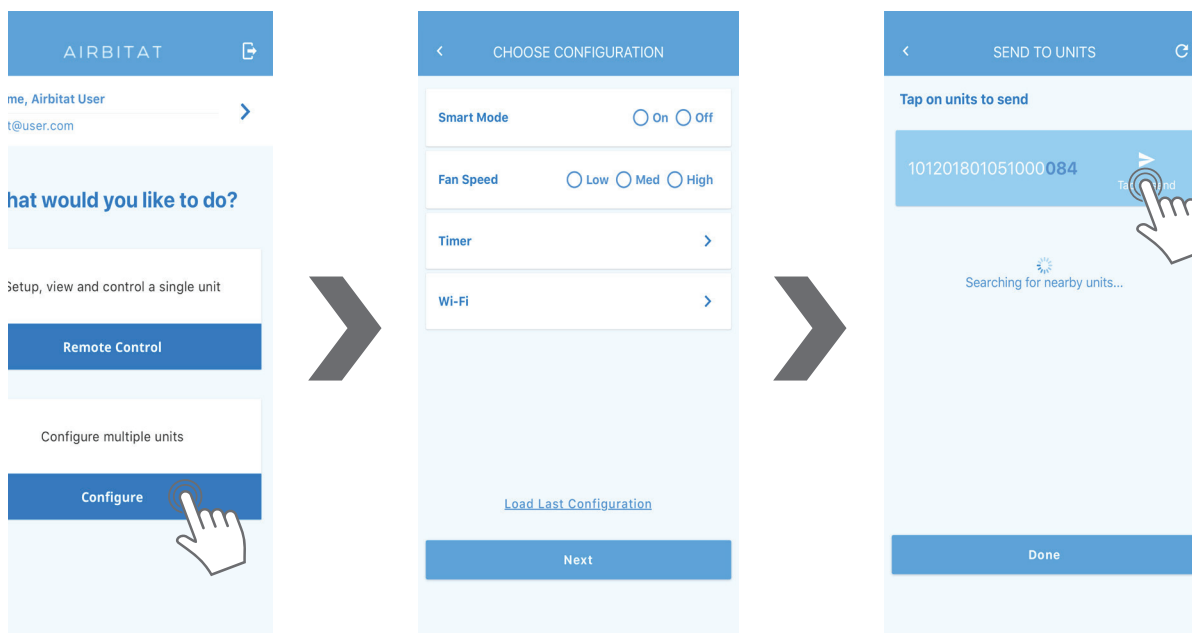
AIRBITAT

me, Airbitat User
t@user.com

hat would you like to do?

Setup, view and control a single unit

Remote Control

Configure multiple units

Configure

CHOOSE CONFIGURATION

Smart Mode On Off

Fan Speed Low Med High

Timer

Wi-Fi

Load Last Configuration

Next

SEND TO UNITS

Tap on units to send

101201801051000084

Ta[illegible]nd

Searching for nearby units...

Done